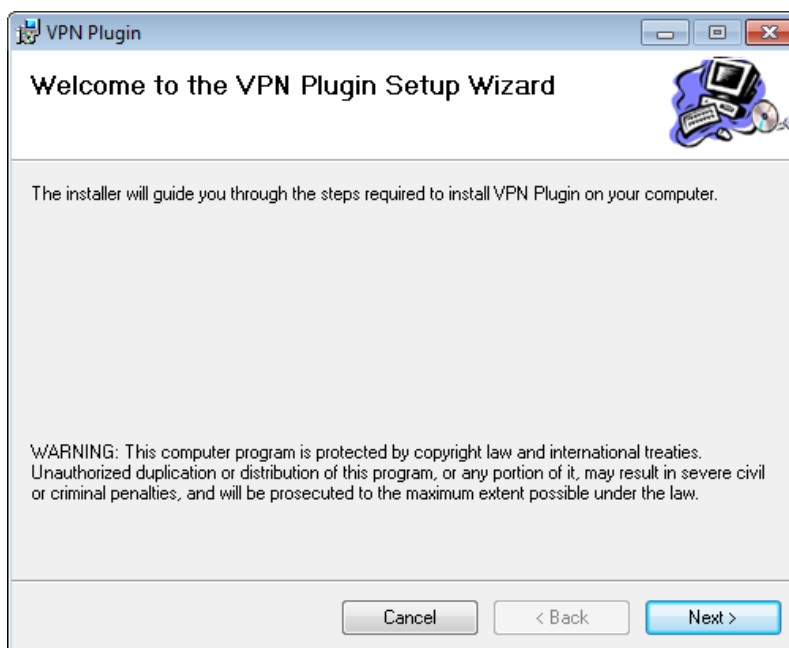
VPN Plugin

Welcome to the VPN Plugin Setup Wizard

The installer will guide you through the steps required to install VPN Plugin on your computer.

WARNING: This computer program is protected by copyright law and international treaties. Unauthorized duplication or distribution of this program, or any portion of it, may result in severe civil or criminal penalties, and will be prosecuted to the maximum extent possible under the law.

Cancel
< Back
Next >